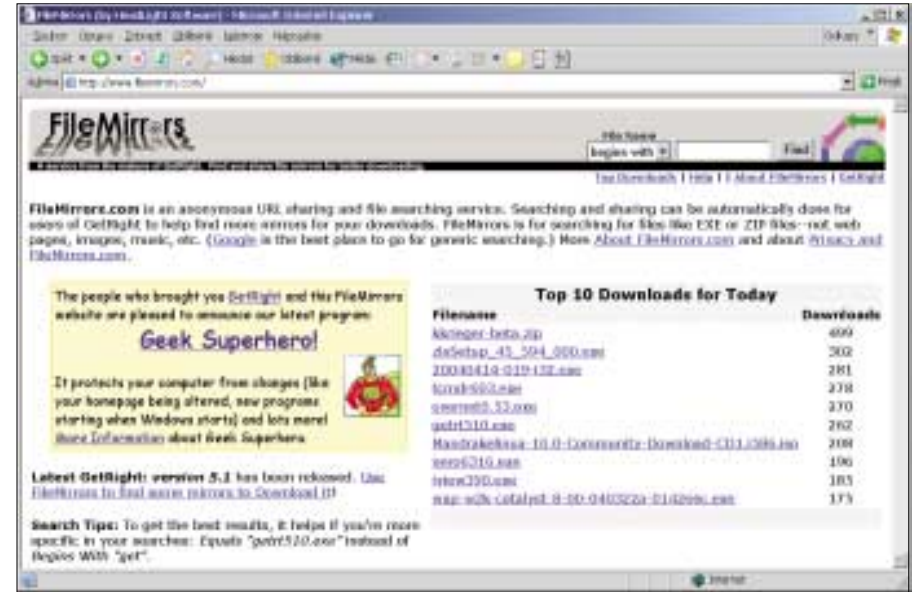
FileMirrors (by Headlight Software) - Microsoft Internet Explorer

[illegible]

Adresa http://www.filemirrors.com/

FileMirrors

File Name
begins with
Find

Top Downloads | Help | About FileMirrors | GetRight

FileMirrors.com is an anonymous URL sharing and file searching service. Searching and sharing can be automatically done for users of GetRight to help find more mirrors for your downloads. FileMirrors is for searching for files like EXE or ZIP files--not web pages, images, music, etc. (Google is the best place to go for generic searching.) More About FileMirrors.com and about Privacy and FileMirrors.com.

The people who brought you GetRight and this FileMirrors website are pleased to announce our latest program:

Geek Superhero!

It protects your computer from changes (like your homepage being altered, new programs starting when Windows starts) and lots more! More Information about Geek Superhero.

Latest GetRight: version 5.1 has been released. Use FileMirrors to find more mirrors to Download it!

Search Tips: To get the best results, it helps if you're more specific in your searches: Equals "getrt510.exe" instead of Begins With "get".

Top 10 Downloads for Today

| Filename | Downloads |
|---|---|
| kkmeger-beta.zip | 499 |
| dxSetup_45_594_000.exe | 302 |
| 20040414-019-132.exe | 281 |
| tcmdr603.exe | 278 |
| emsmrt5.53.exe | 270 |
| getrt510.exe | 262 |
| Mandrakelinux-10.0-Community-Download-CD1.i586.iso | 208 |
| nero6310.exe | 196 |
| tvtew250.exe | 183 |
| wxp-w2k-catalyst-8-00-040322a-014266c.exe | 175 |

Internet